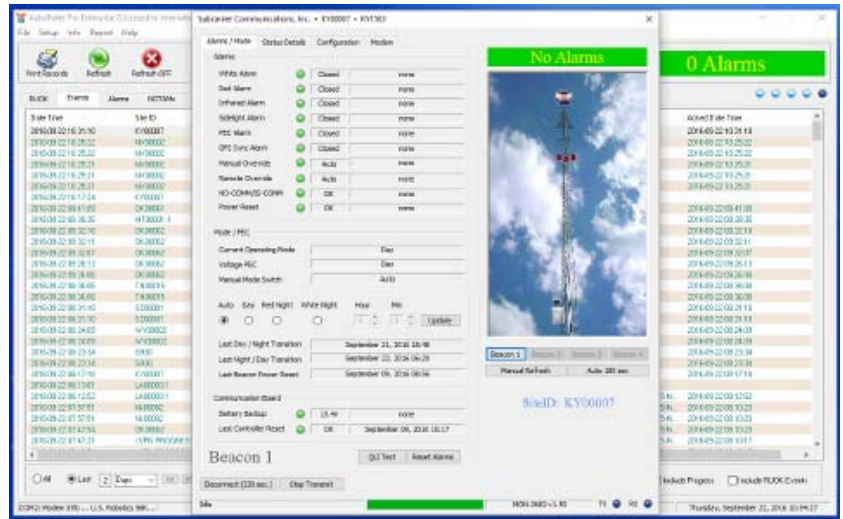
AutoPoller Pro Enterprise

File Setup Info Report Help

Print Records Refresh Refresh OFF

0 Alarms

RLOCK Events Alarms NOTAMs

Date Time Site ID

Acked Date Time

Subcarrier Communications, Inc. • KY00007 • KY1303

Alarms / Mode Status Details Configuration Modem

Alarms

No Alarms

| | | |
|---|---|---|
| White Alarm | Closed | none |
| Red Alarm | Closed | none |
| Infrared Alarm | Closed | none |
| Sidelight Alarm | Closed | none |
| PEC Alarm | Closed | none |
| GPS Sync Alarm | Closed | none |
| Manual Override | Auto | none |
| Remote Override | Auto | none |
| NO-COMM/IS-COMM | OK | none |
| Power Reset | OK | none |

Mode / PEC

| | |
|---|---|
| Current Operating Mode | Day |
| Voltage PEC | Day |
| Manual Mode Switch | Auto |

Auto Day Red Night White Night Hour Min

Update

| | |
|---|---|
| Last Day / Night Transition | September 21, 2016 18:48 |
| Last Night / Day Transition | September 22, 2016 06:28 |
| Last Beacon Power Reset | September 09, 2016 08:56 |

Communication Board

| | | |
|---|---|---|
| Battery Backup | 13.46 | none |
| Last Controller Reset | OK | September 09, 2016 10:17 |

Beacon 1

Beacon 1 Beacon 2 Beacon 3 Beacon 4

Manual Refresh Auto 180 sec

SiteID: KY00007

DLI Test Reset Alarms

Disconnect (120 sec.) Stop Transmit

Idle

All Last 2 Days

Include Progress Include RLOCK Events

Thursday, September 22, 2016 10:54:17